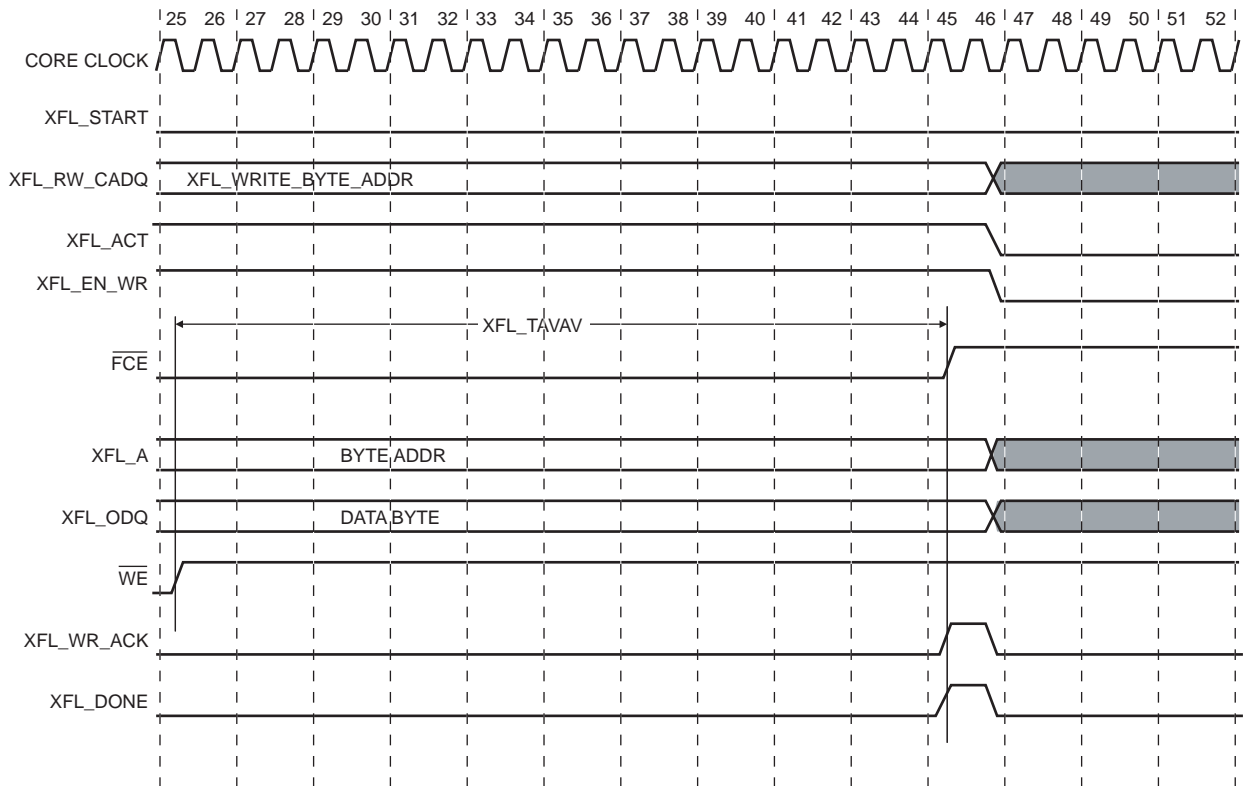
25 26 27 28 29 30 31 32 33 34 35 36 37 38 39 40 41 42 43 44 45 46 47 48 49 50 51 52

CORE CLOCK

XFL_START

XFL_RW_CADQ XFL_WRITE_BYTE_ADDR

XFL_ACT

XFL_EN_WR

XFL_TAVAV

$\overline{FCE}$

XFL_A BYTE ADDR

XFL_ODQ DATA BYTE

$\overline{WE}$

XFL_WR_ACK

XFL_DONE